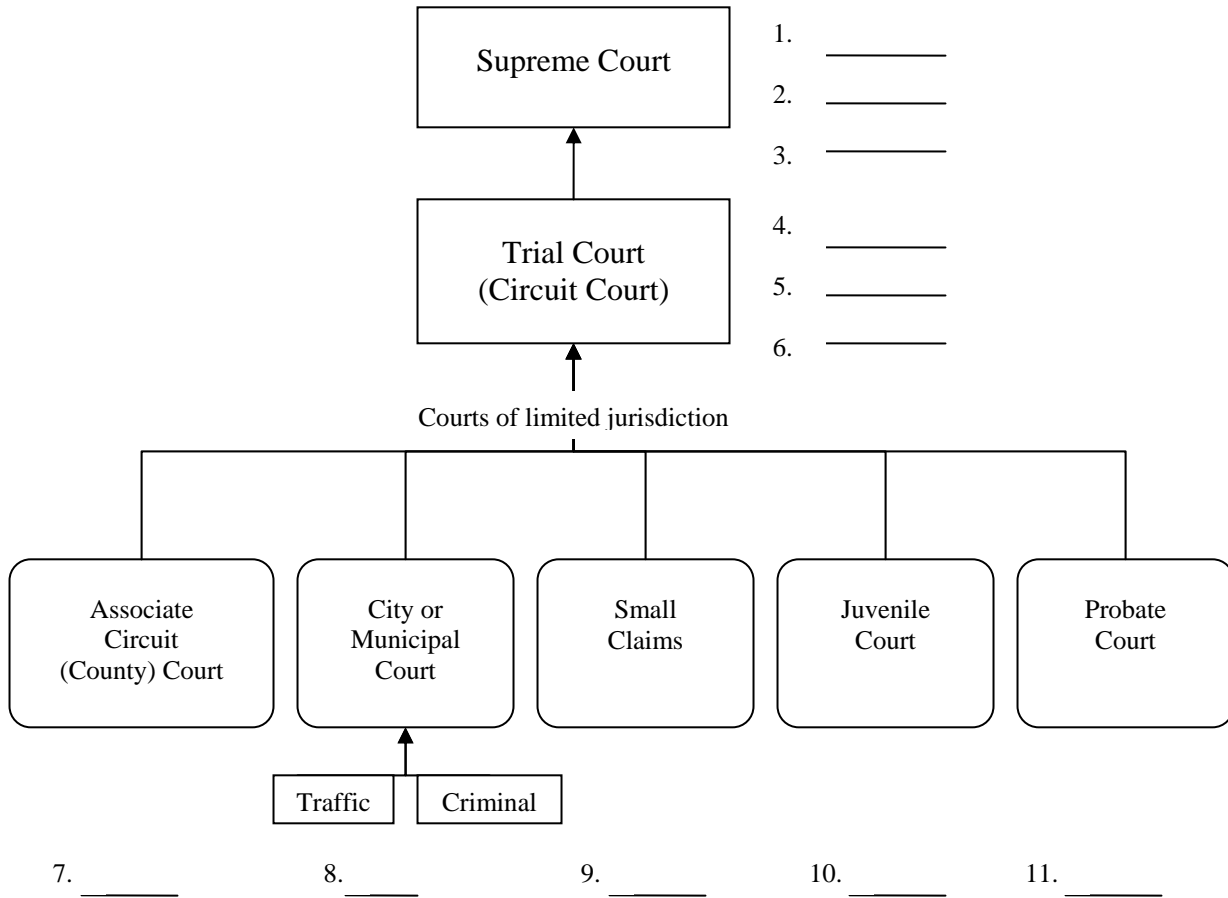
Supreme Court

1. ________

2. ________

3. ________

Trial Court
(Circuit Court)

4. ________

5. ________

6. ________

Courts of limited jurisdiction

Associate Circuit (County) Court

City or Municipal Court

Small Claims

Juvenile Court

Probate Court

Traffic

Criminal

7. ______

8. ____

9. ______

10. ______

11. ______